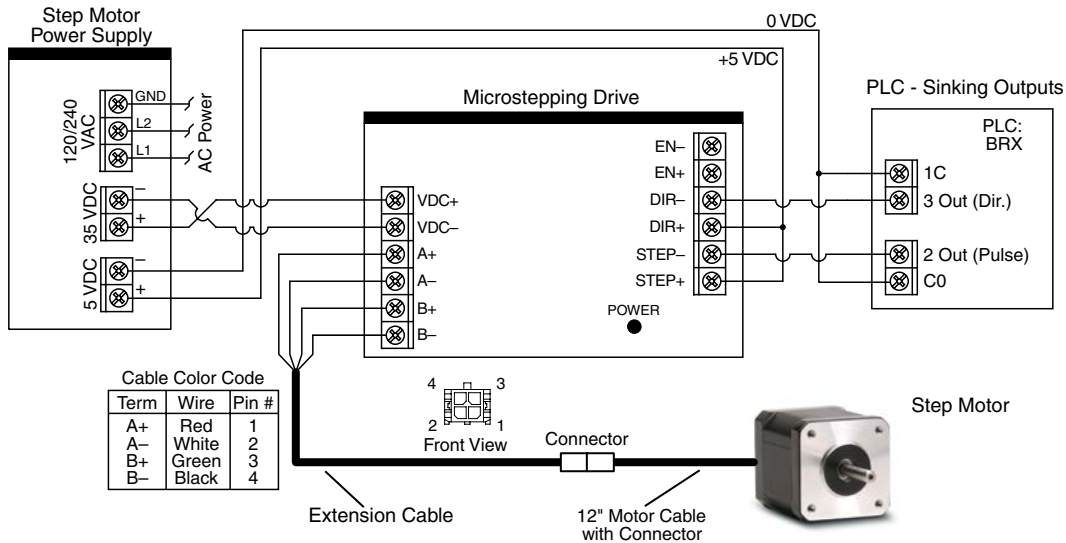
Step Motor
Power Supply

0 VDC

+5 VDC

PLC - Sinking Outputs

Microstepping Drive

120/240 VAC
GND
L2
L1
AC Power

35 VDC
–
+

5 VDC
–
+

VDC+
VDC–
A+
A–
B+
B–

EN–
EN+
DIR–
DIR+
STEP–
STEP+

POWER

PLC:
BRX

1C
3 Out (Dir.)
2 Out (Pulse)
C0

Cable Color Code

| Term | Wire | Pin # |
|---|---|---|
| A+ | Red | 1 |
| A– | White | 2 |
| B+ | Green | 3 |
| B– | Black | 4 |

4 3
2 1
Front View

Connector

Step Motor

Extension Cable

12" Motor Cable with Connector